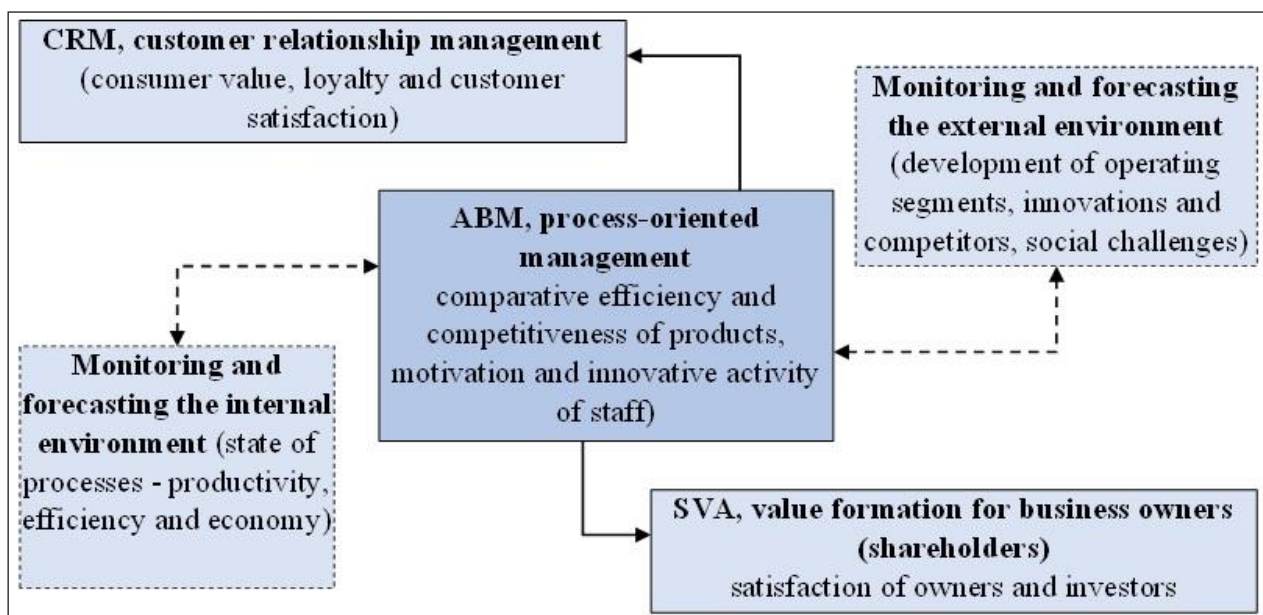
CRM, customer relationship management (consumer value, loyalty and customer satisfaction)

Monitoring and forecasting the external environment (development of operating segments, innovations and competitors, social challenges)

ABM, process-oriented management comparative efficiency and competitiveness of products, motivation and innovative activity of staff)

Monitoring and forecasting the internal environment (state of processes - productivity, efficiency and economy)

SVA, value formation for business owners (shareholders) satisfaction of owners and investors